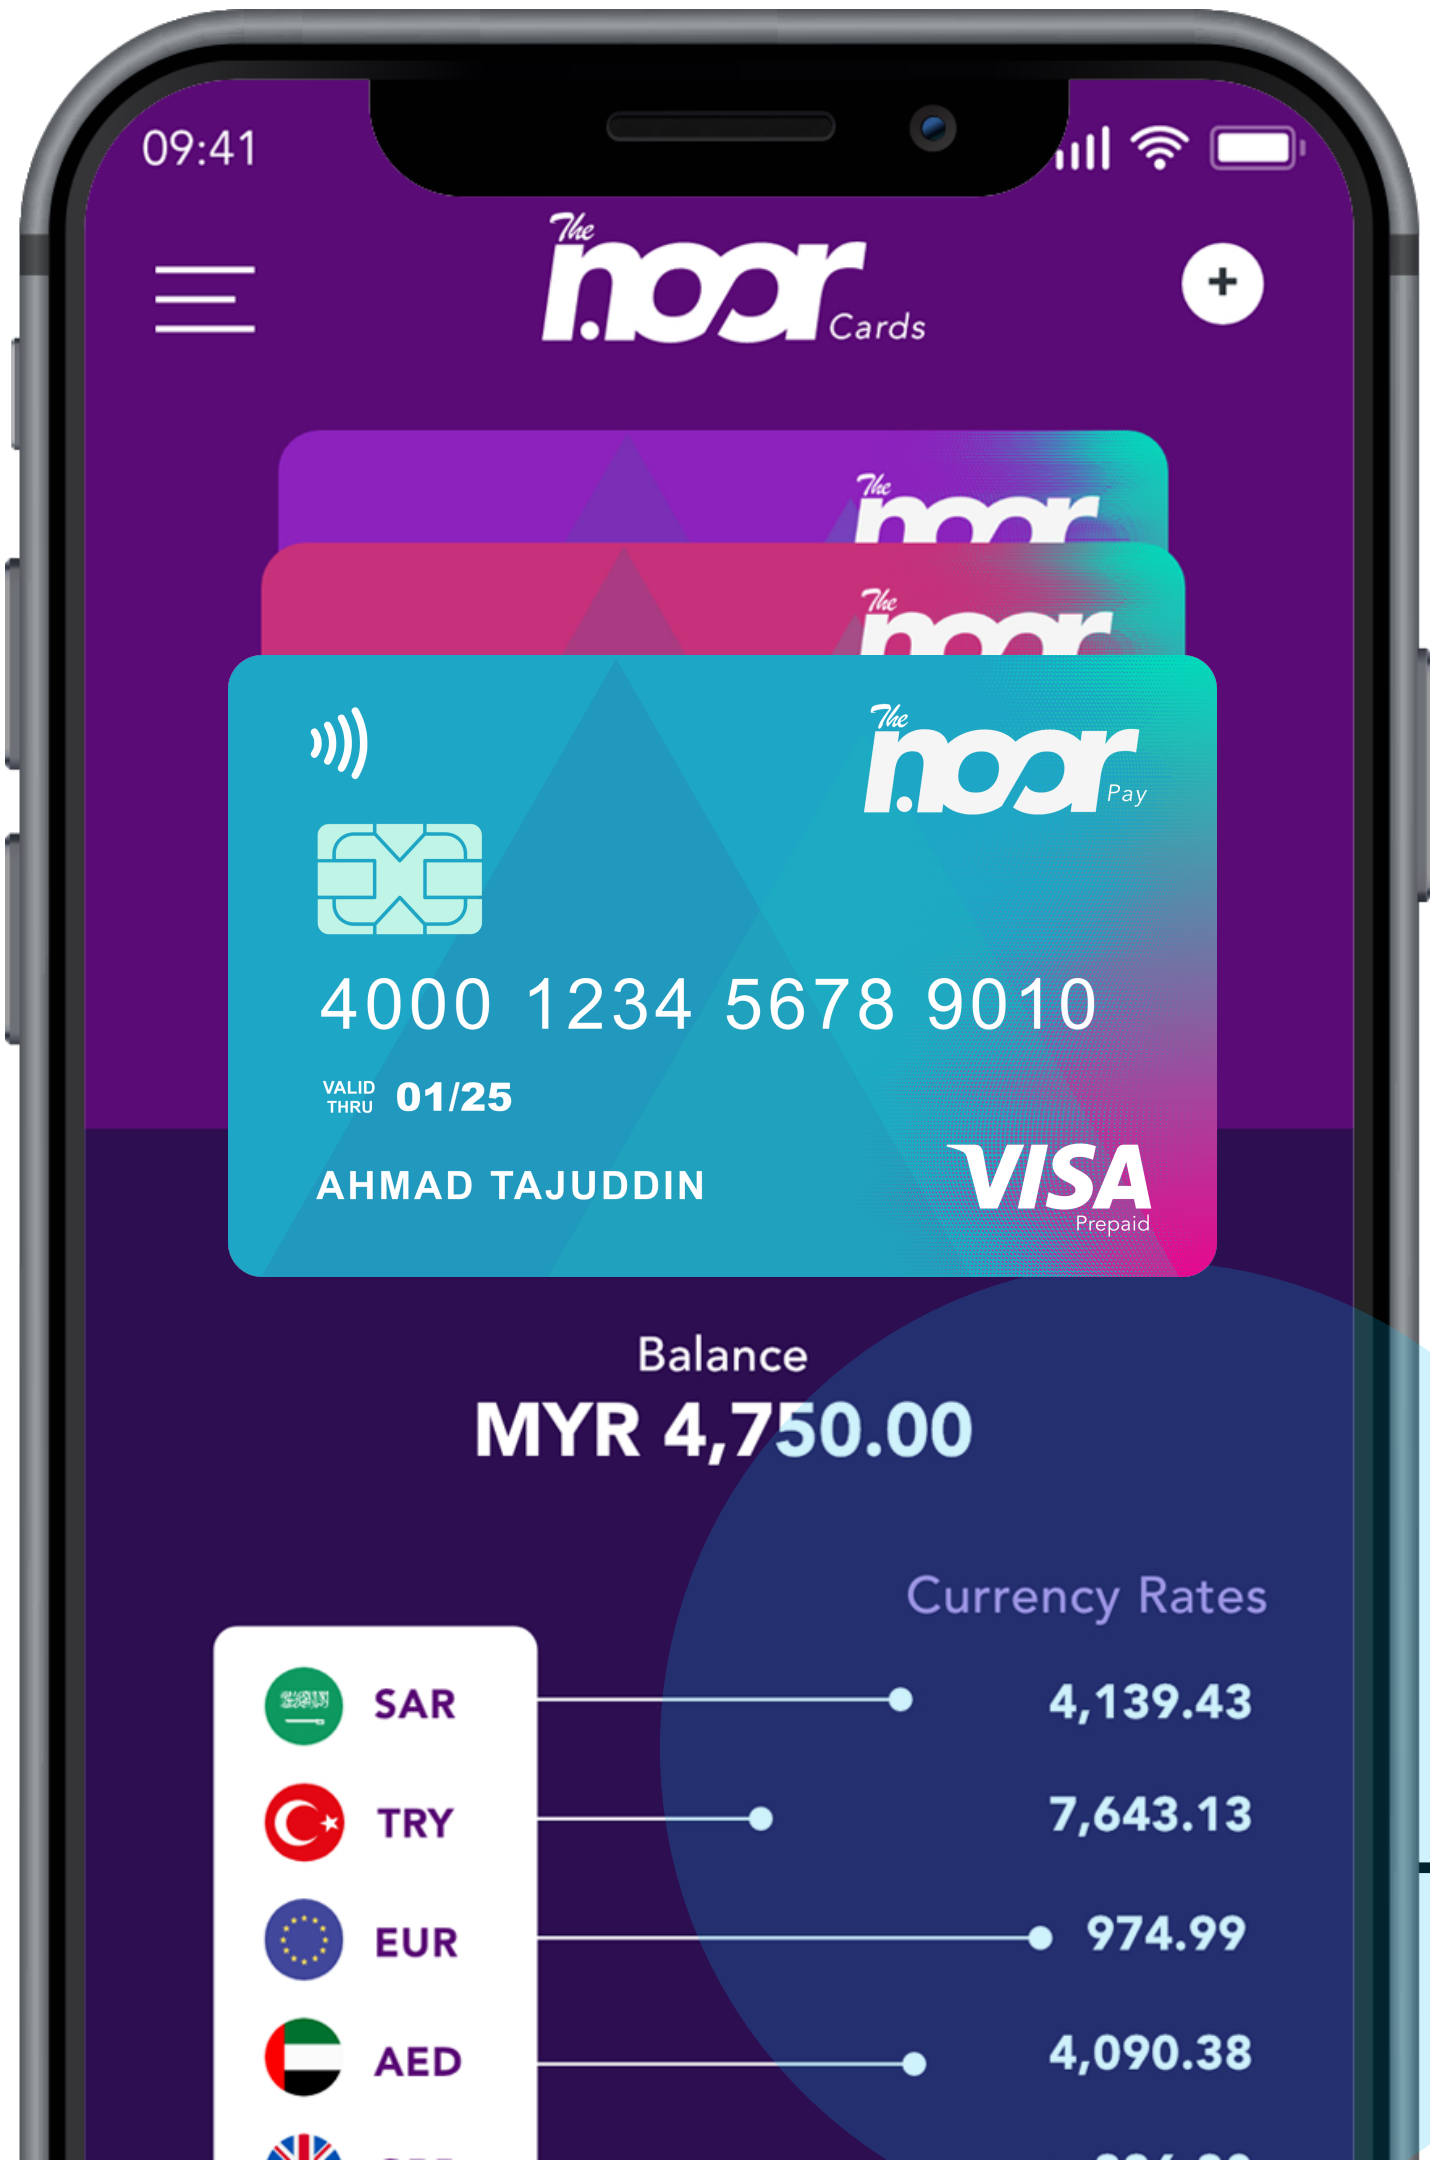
09:41

The noor Cards

+

The noor

The noor

The noor Pay

4000 1234 5678 9010

VALID THRU 01/25

AHMAD TAJUDDIN

VISA Prepaid

Balance
MYR 4,750.00

Currency Rates

| | |
|---|---|
| SAR | 4,139.43 |
| TRY | 7,643.13 |
| EUR | 974.99 |
| AED | 4,090.38 |
| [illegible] | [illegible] |